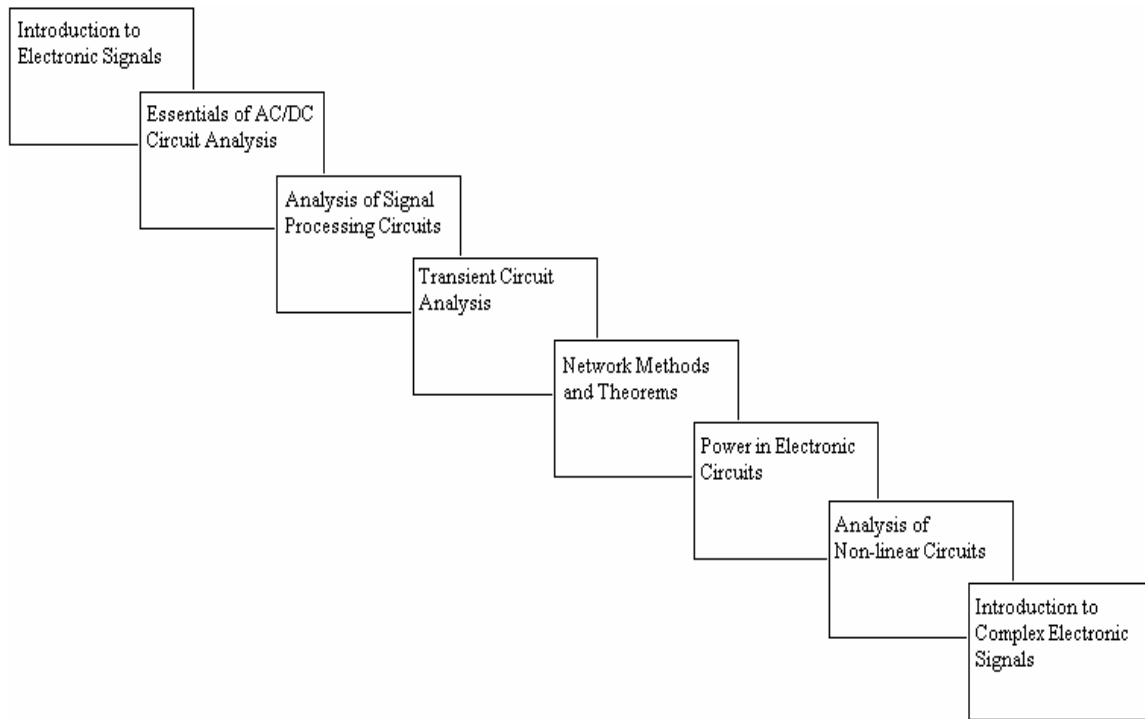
Introduction to Electronic Signals

Essentials of AC/DC Circuit Analysis

Analysis of Signal Processing Circuits

Transient Circuit Analysis

Network Methods and Theorems

Power in Electronic Circuits

Analysis of Non-linear Circuits

Introduction to Complex Electronic Signals